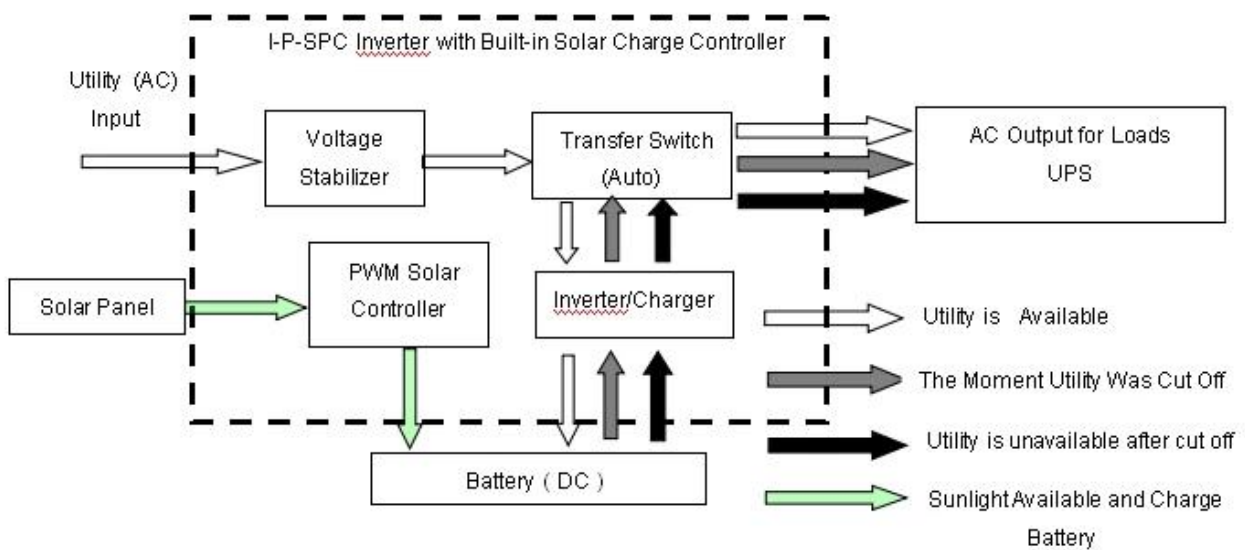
I-P-SPC Inverter with Built-in Solar Charge Controller

Utility (AC) Input

Voltage Stabilizer

Transfer Switch (Auto)

AC Output for Loads UPS

Solar Panel

PWM Solar Controller

Inverter/Charger

Battery ( DC )

Utility is Available

The Moment Utility Was Cut Off

Utility is unavailable after cut off

Sunlight Available and Charge Battery